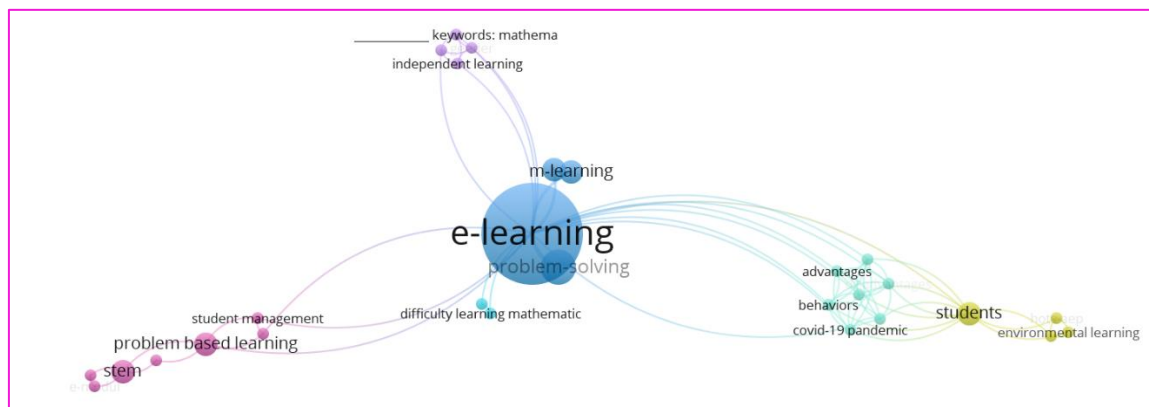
___________ keywords: mathema
independent learning
m-learning
e-learning
problem-solving
advantages
behaviors
covid-19 pandemic
students
environmental learning
student management
problem based learning
stem
difficulty learning mathematic